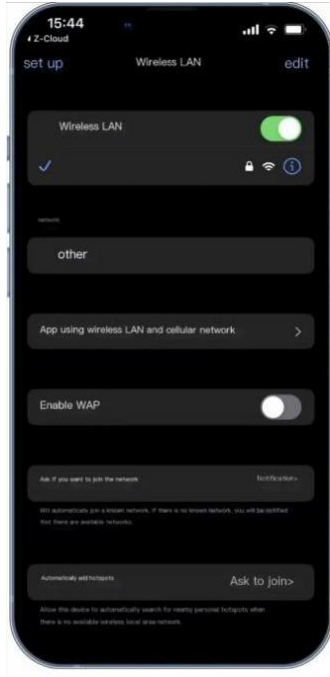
15:44
◂ Z-Cloud
set up
Wireless LAN
edit

Wireless LAN
✓

network

other

App using wireless LAN and cellular network >

Enable WAP

Ask if you want to join the network
Notification>

Will automatically join a known network. If there is no known network, you will be notified that there are available networks.

Automatically add hotspots
Ask to join>

Allow this device to automatically search for nearby personal hotspots when there is no available wireless local area network.